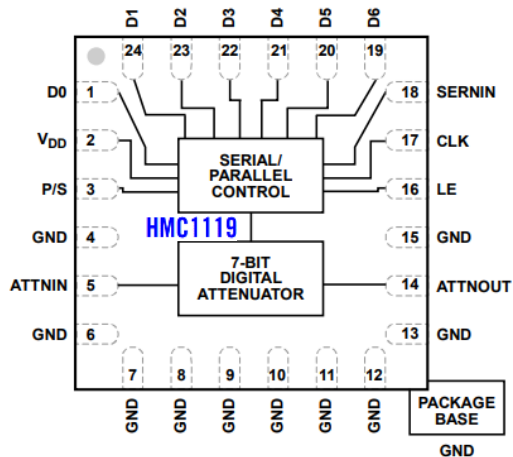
D1 D2 D3 D4 D5 D6

24 23 22 21 20 19

D0 1

$V_{DD}$ 2

P/S 3

GND 4

ATTNIN 5

GND 6

18 SERNIN

17 CLK

16 LE

15 GND

14 ATTNOUT

13 GND

SERIAL/ PARALLEL CONTROL

HMC1119

7-BIT DIGITAL ATTENUATOR

7 8 9 10 11 12

GND GND GND GND GND GND

PACKAGE BASE

GND